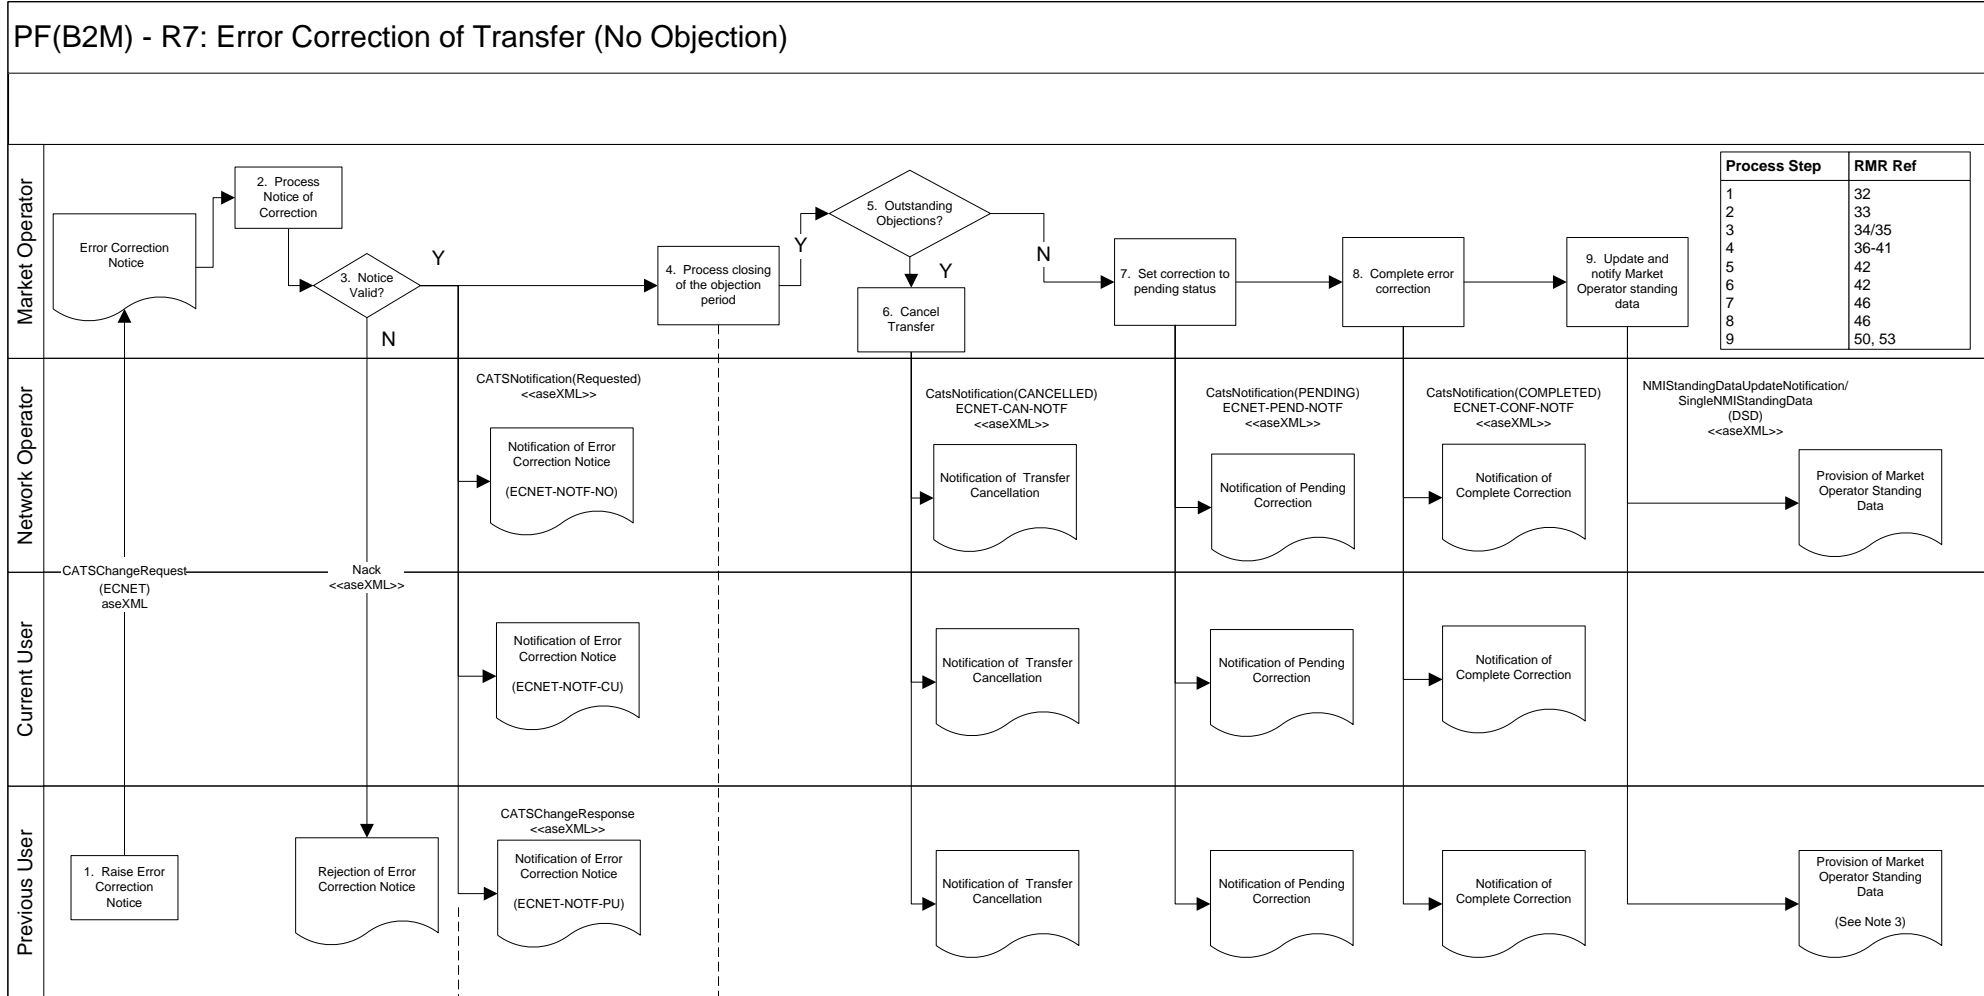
PF(B2M) - R7: Error Correction of Transfer (No Objection)

Market Operator

| Process Step | RMR Ref |
|---|---|
| 1 | 32 |
| 2 | 33 |
| 3 | 34/35 |
| 4 | 36-41 |
| 5 | 42 |
| 6 | 42 |
| 7 | 46 |
| 8 | 46 |
| 9 | 50, 53 |

Error Correction Notice

2. Process Notice of Correction

3. Notice Valid?

Y

N

4. Process closing of the objection period

Y

5. Outstanding Objections?

Y

N

6. Cancel Transfer

7. Set correction to pending status

8. Complete error correction

9. Update and notify Market Operator standing data

Network Operator

CATSNotification(Requested) <<aseXML>>

Notification of Error Correction Notice (ECNET-NOTF-NO)

CatsNotification(CANCELLED) ECNET-CAN-NOTF <<aseXML>>

Notification of Transfer Cancellation

CatsNotification(PENDING) ECNET-PEND-NOTF <<aseXML>>

Notification of Pending Correction

CatsNotification(COMPLETED) ECNET-CONF-NOTF <<aseXML>>

Notification of Complete Correction

NMIStandingDataUpdateNotification/ SingleNMIStandingData (DSD) <<aseXML>>

Provision of Market Operator Standing Data

CATSChangeRequest (ECNET) aseXML

Nack <<aseXML>>

Current User

Notification of Error Correction Notice (ECNET-NOTF-CU)

Notification of Transfer Cancellation

Notification of Pending Correction

Notification of Complete Correction

Previous User

1. Raise Error Correction Notice

Rejection of Error Correction Notice

CATSChangeResponse <<aseXML>>

Notification of Error Correction Notice (ECNET-NOTF-PU)

Notification of Transfer Cancellation

Notification of Pending Correction

Notification of Complete Correction

Provision of Market Operator Standing Data

(See Note 3)